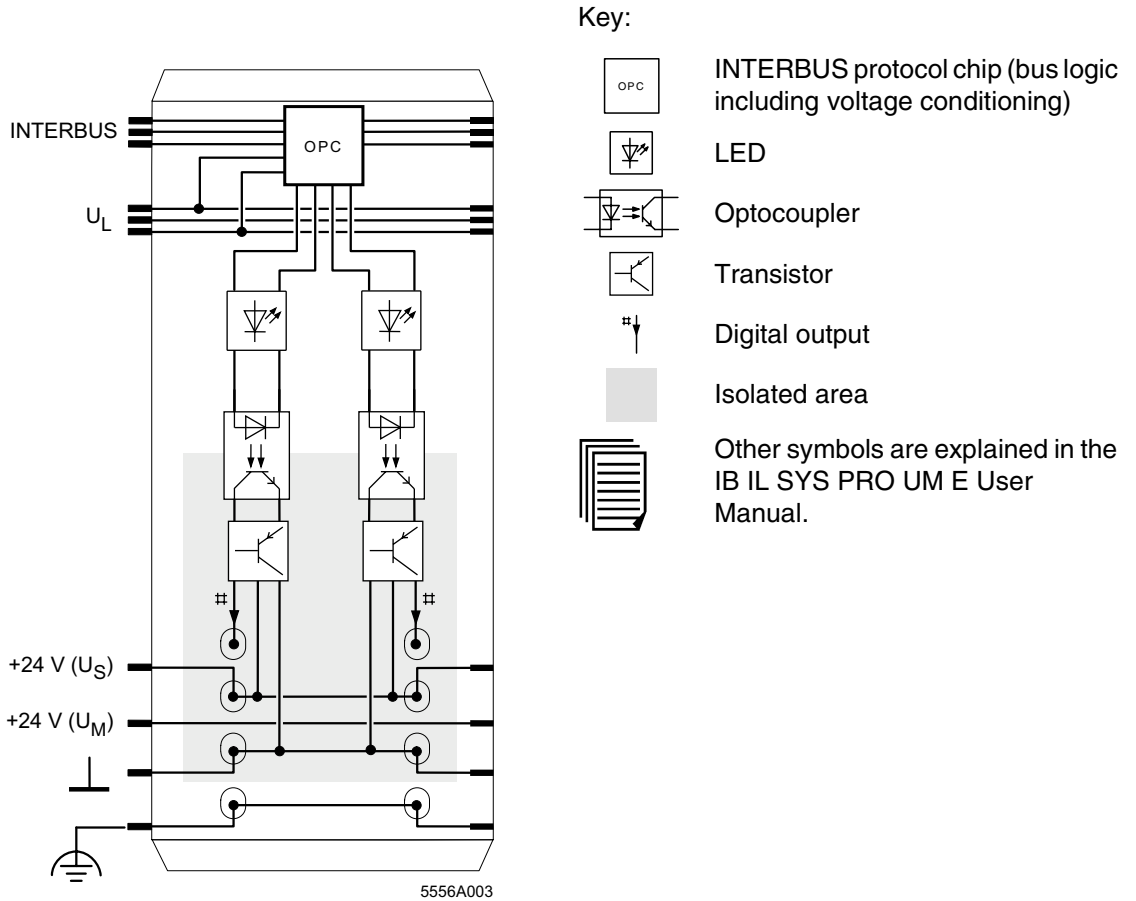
INTERBUS

OPC

$U_L$

+24 V ($U_S$)

+24 V ($U_M$)

5556A003

Key:

OPC

INTERBUS protocol chip (bus logic including voltage conditioning)

LED

Optocoupler

Transistor

Digital output

Isolated area

Other symbols are explained in the IB IL SYS PRO UM E User Manual.